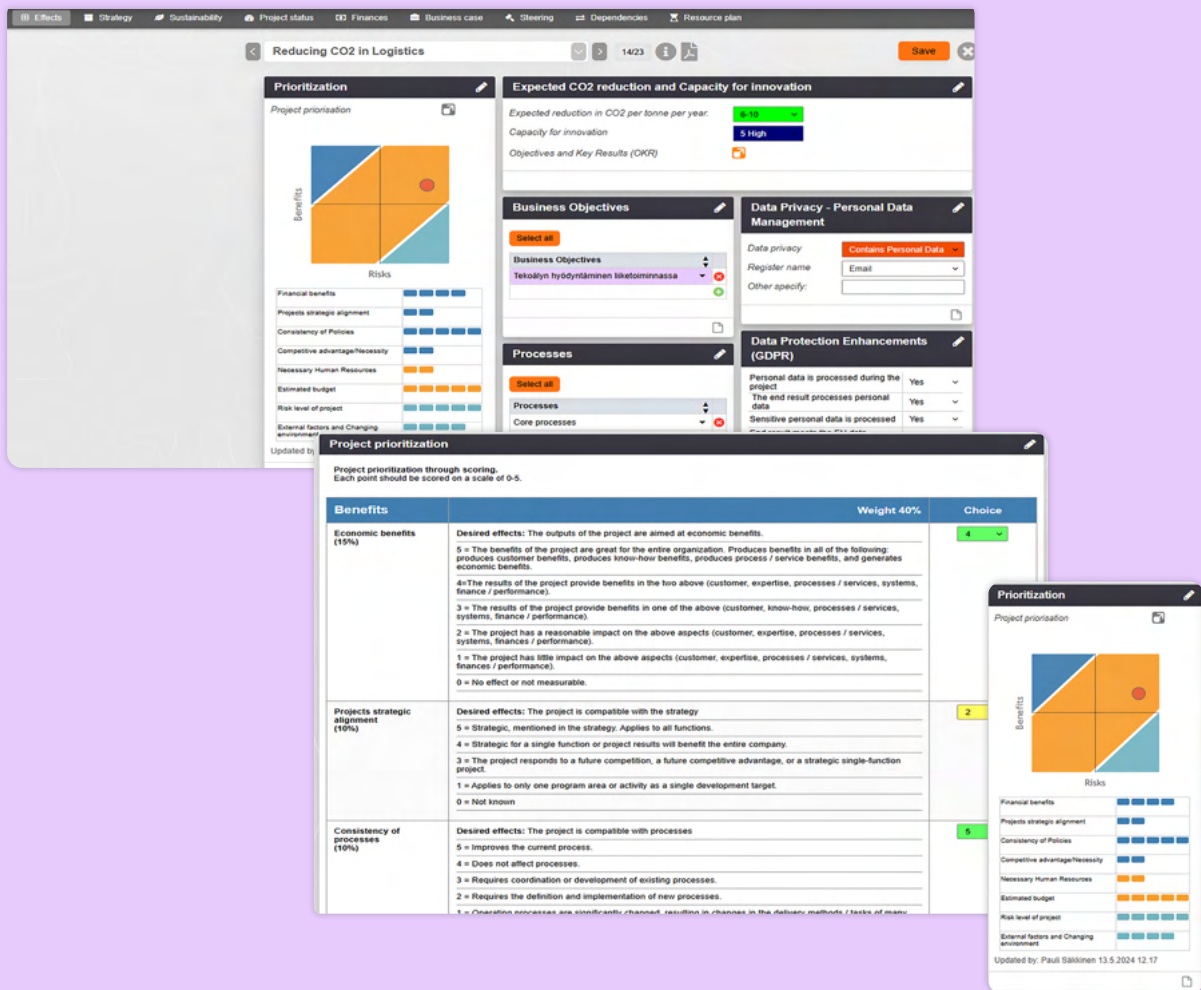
Effects Strategy Sustainability Project status Finances Business case Steering Dependencies Resource plan

Reducing CO2 in Logistics

14/23

Save

Prioritization

Project priorisation

Benefits

Risks

| Financial benefits | |
|---|---|
| Projects strategic alignment | |
| Consistency of Policies | |
| Competitive advantage/Necessity | |
| Necessary Human Resources | |
| Estimated budget | |
| Risk level of project | |
| External factors and Changing environment | |

Updated by

Expected CO2 reduction and Capacity for innovation

Expected reduction in CO2 per tonne per year. 6-10

Capacity for innovation 5 High

Objectives and Key Results (OKR)

Business Objectives

Select all

Business Objectives

Tekoälyn hyödyntäminen liiketoiminnassa

Data Privacy - Personal Data Management

Data privacy Contains Personal Data

Register name Email

Other specify:

Processes

Select all

Processes

Core processes

Data Protection Enhancements (GDPR)

| | |
|---|---|
| Personal data is processed during the project | Yes |
| The end result processes personal data | Yes |
| Sensitive personal data is processed | Yes |

Project prioritization

Project prioritization through scoring.
Each point should be scored on a scale of 0-5.

| Benefits | Weight 40% | Choice |
|---|---|---|
| Economic benefits (15%) | Desired effects: The outputs of the project are aimed at economic benefits. 5 = The benefits of the project are great for the entire organization. Produces benefits in all of the following: produces customer benefits, produces know-how benefits, produces process / service benefits, and generates economic benefits. 4=The results of the project provide benefits in the two above (customer, expertise, processes / services, systems, finance / performance). 3 = The results of the project provide benefits in one of the above (customer, know-how, processes / services, systems, finance / performance). 2 = The project has a reasonable impact on the above aspects (customer, expertise, processes / services, systems, finances / performance). 1 = The project has little impact on the above aspects (customer, expertise, processes / services, systems, finances / performance). 0 = No effect or not measurable. | 4 |
| Projects strategic alignment (10%) | Desired effects: The project is compatible with the strategy 5 = Strategic, mentioned in the strategy. Applies to all functions. 4 = Strategic for a single function or project results will benefit the entire company. 3 = The project responds to a future competition, a future competitive advantage, or a strategic single-function project. 1 = Applies to only one program area or activity as a single development target. 0 = Not known | 2 |
| Consistency of processes (10%) | Desired effects: The project is compatible with processes 5 = Improves the current process. 4 = Does not affect processes. 3 = Requires coordination or development of existing processes. 2 = Requires the definition and implementation of new processes. 1 = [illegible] | 5 |

Prioritization

Project priorisation

Benefits

Risks

| Financial benefits | |
|---|---|
| Projects strategic alignment | |
| Consistency of Policies | |
| Competitive advantage/Necessity | |
| Necessary Human Resources | |
| Estimated budget | |
| Risk level of project | |
| External factors and Changing environment | |

Updated by: Pauli Säkkinen 13.5.2024 12.17